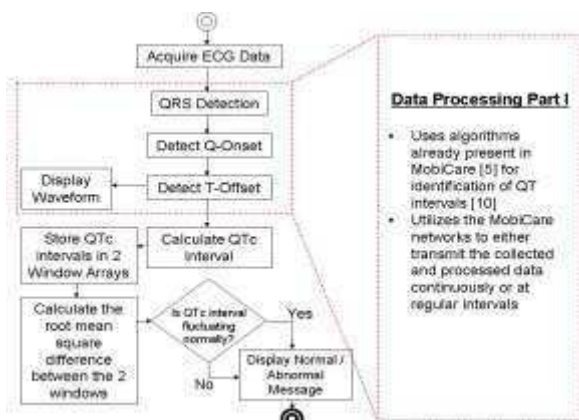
Acquire ECG Data

QRS Detection

Detect Q-Onset

Display Waveform

Detect T-Offset

Store QTc intervals in 2 Window Arrays

Calculate QTc Interval

Calculate the root mean square difference between the 2 windows

Is QTc interval fluctuating normally?

Yes

No

Display Normal / Abnormal Message

Data Processing Part I

- Uses algorithms already present in MobiCare [5] for identification of QT intervals [10]
- Utilizes the MobiCare networks to either transmit the collected and processed data continuously or at regular intervals